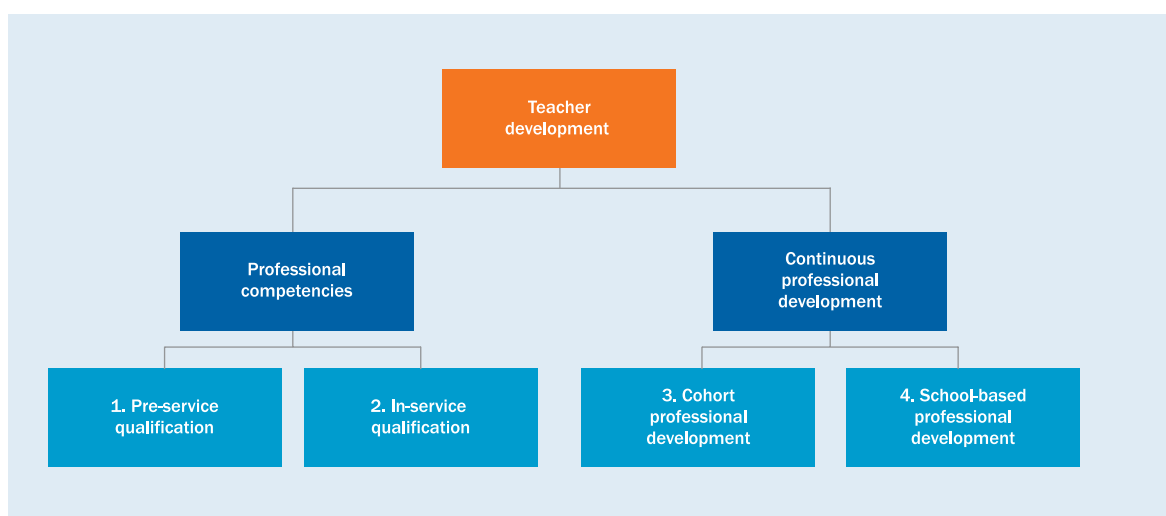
Teacher development

Professional competencies

Continuous professional development

1. Pre-service qualification

2. In-service qualification

3. Cohort professional development

4. School-based professional development